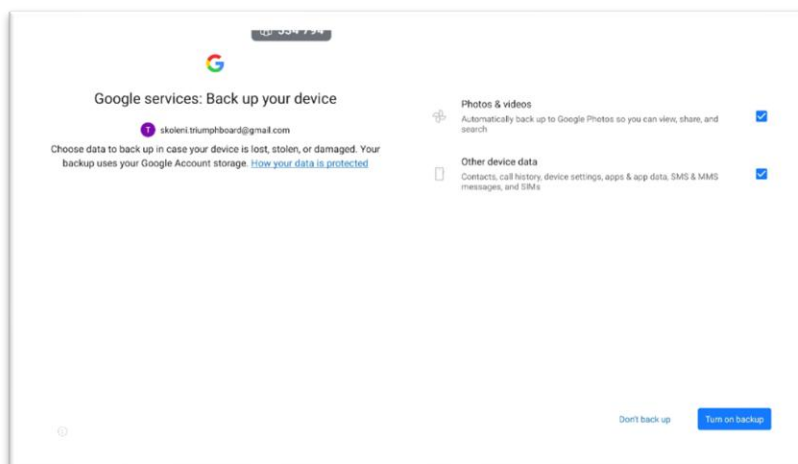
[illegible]

G

Google services: Back up your device

T skoleni.triumphboard@gmail.com

Choose data to back up in case your device is lost, stolen, or damaged. Your backup uses your Google Account storage. How your data is protected

Photos & videos
Automatically back up to Google Photos so you can view, share, and search

Other device data
Contacts, call history, device settings, apps & app data, SMS & MMS messages, and SIMs

Don't back up

Turn on backup